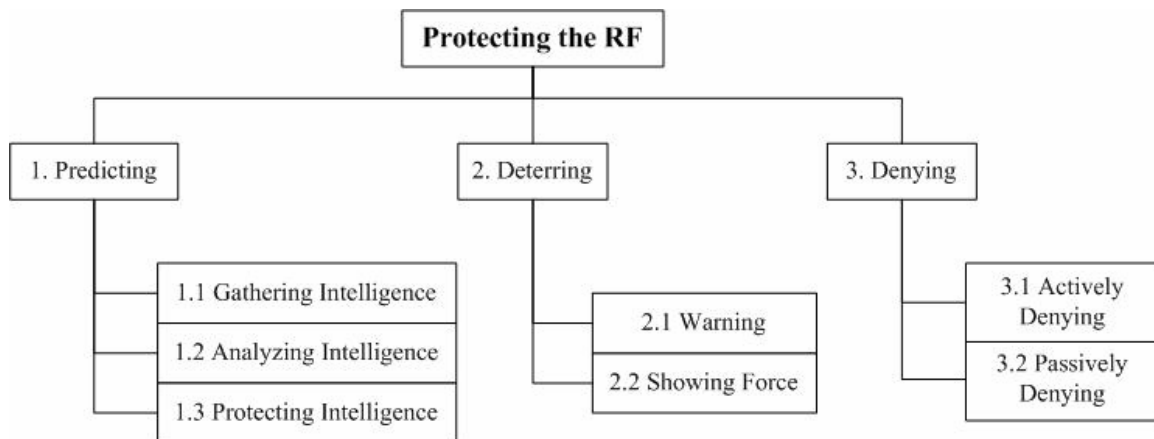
Protecting the RF

1. Predicting

1.1 Gathering Intelligence

1.2 Analyzing Intelligence

1.3 Protecting Intelligence

2. Deterring

2.1 Warning

2.2 Showing Force

3. Denying

3.1 Actively Denying

3.2 Passively Denying